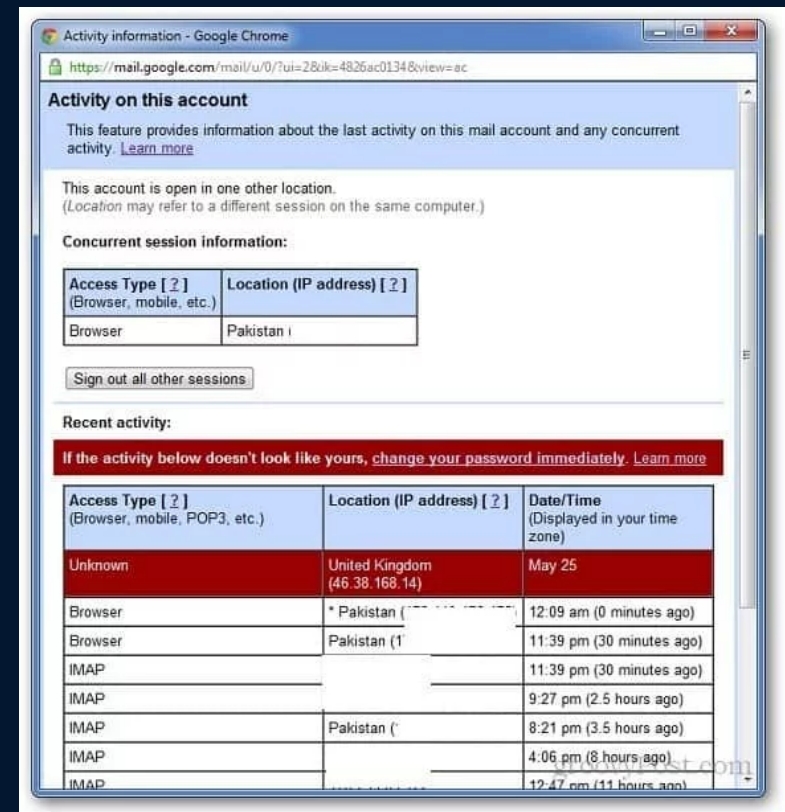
Activity information - Google Chrome

https://mail.google.com/mail/u/0/?ui=2&ik=4826ac0134&view=ac

Activity on this account

This feature provides information about the last activity on this mail account and any concurrent activity. Learn more

This account is open in one other location.
(Location may refer to a different session on the same computer.)

Concurrent session information:

| Access Type [ ? ] (Browser, mobile, etc.) | Location (IP address) [ ? ] |
|---|---|
| Browser | Pakistan ( |

Sign out all other sessions

Recent activity:

If the activity below doesn't look like yours, change your password immediately. Learn more

| Access Type [ ? ] (Browser, mobile, POP3, etc.) | Location (IP address) [ ? ] | Date/Time (Displayed in your time zone) |
|---|---|---|
| Unknown | United Kingdom (46.38.168.14) | May 25 |
| Browser | * Pakistan ([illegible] | 12:09 am (0 minutes ago) |
| Browser | Pakistan (1 | 11:39 pm (30 minutes ago) |
| IMAP | | 11:39 pm (30 minutes ago) |
| IMAP | | 9:27 pm (2.5 hours ago) |
| IMAP | Pakistan ( | 8:21 pm (3.5 hours ago) |
| IMAP | | 4:06 pm (8 hours ago) |
| IMAP | | 12:47 pm (11 hours ago) |

groovyPost.com